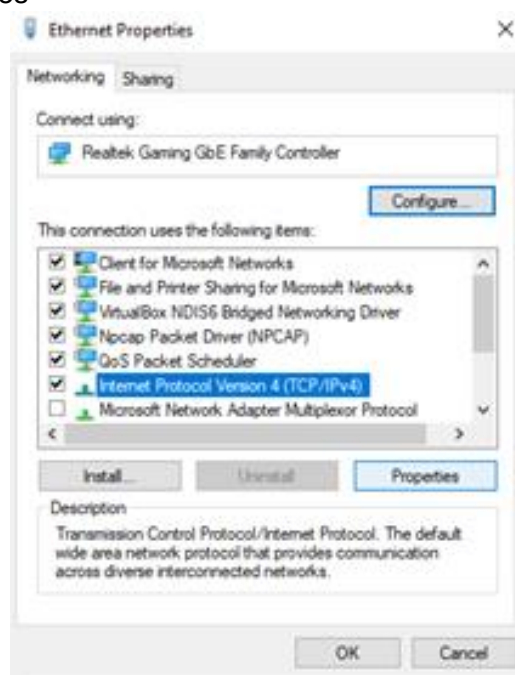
Ethernet Properties

×

Networking Sharing

Connect using:

Realtek Gaming GbE Family Controller

Configure...

This connection uses the following items:

Client for Microsoft Networks
File and Printer Sharing for Microsoft Networks
VirtualBox NDIS6 Bridged Networking Driver
Npcap Packet Driver (NPCAP)
QoS Packet Scheduler
Internet Protocol Version 4 (TCP/IPv4)
Microsoft Network Adapter Multiplexor Protocol

Install... Uninstall Properties

Description

Transmission Control Protocol/Internet Protocol. The default wide area network protocol that provides communication across diverse interconnected networks.

OK Cancel